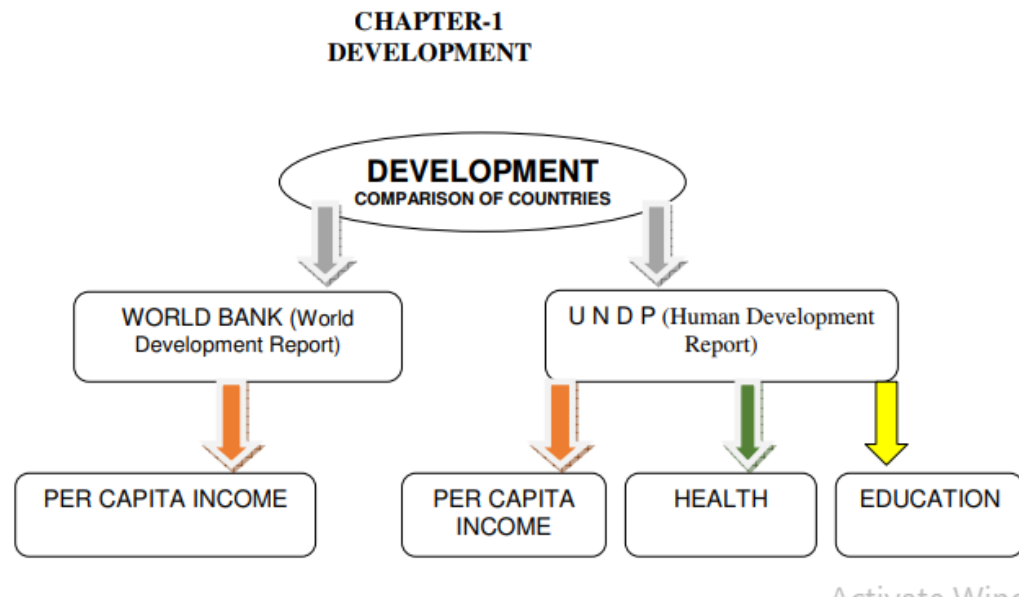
CHAPTER-1
DEVELOPMENT

DEVELOPMENT
COMPARISON OF COUNTRIES

WORLD BANK (World Development Report)

U N D P (Human Development Report)

PER CAPITA INCOME

PER CAPITA INCOME

HEALTH

EDUCATION

Activate Win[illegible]